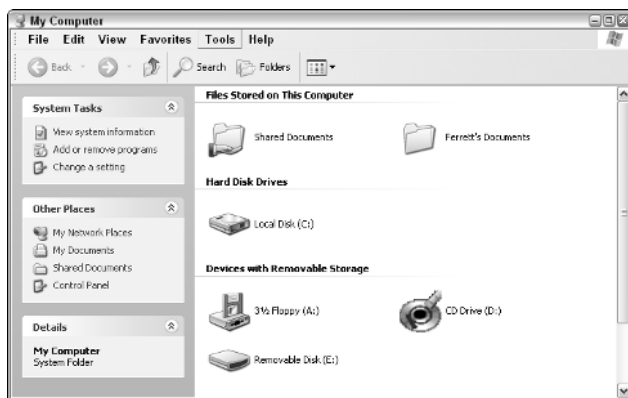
My Computer

File Edit View Favorites Tools Help

Back Search Folders

System Tasks

View system information
Add or remove programs
Change a setting

Other Places

My Network Places
My Documents
Shared Documents
Control Panel

Details

My Computer
System Folder

Files Stored on This Computer

Shared Documents

Ferrett's Documents

Hard Disk Drives

Local Disk (C:)

Devices with Removable Storage

3½ Floppy (A:)

CD Drive (D:)

Removable Disk (E:)